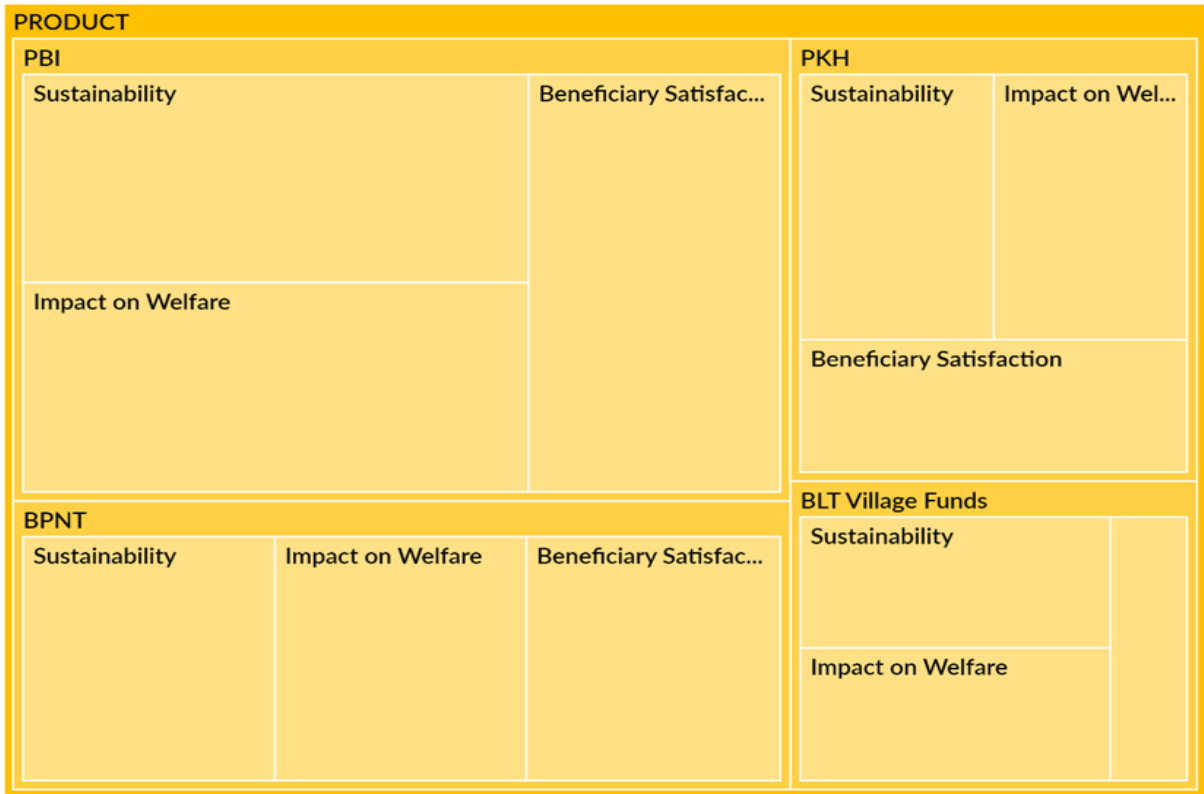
PRODUCT

PBI

Sustainability

Impact on Welfare

Beneficiary Satisfac...

PKH

Sustainability

Impact on Wel...

Beneficiary Satisfaction

BPNT

Sustainability

Impact on Welfare

Beneficiary Satisfac...

BLT Village Funds

Sustainability

Impact on Welfare